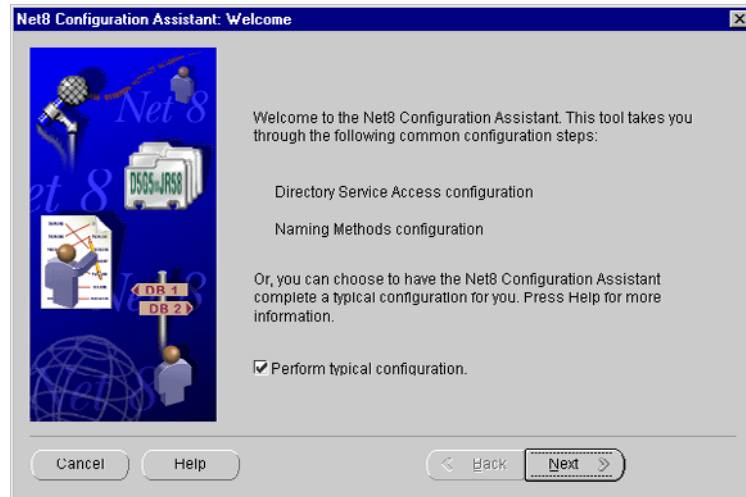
Net8 Configuration Assistant: Welcome

Net 8

et 8

DSOS/JRS8

DB 1

DB 2

Welcome to the Net8 Configuration Assistant. This tool takes you through the following common configuration steps:

Directory Service Access configuration

Naming Methods configuration

Or, you can choose to have the Net8 Configuration Assistant complete a typical configuration for you. Press Help for more information.

☑ Perform typical configuration.

Cancel

Help

< Back

Next >